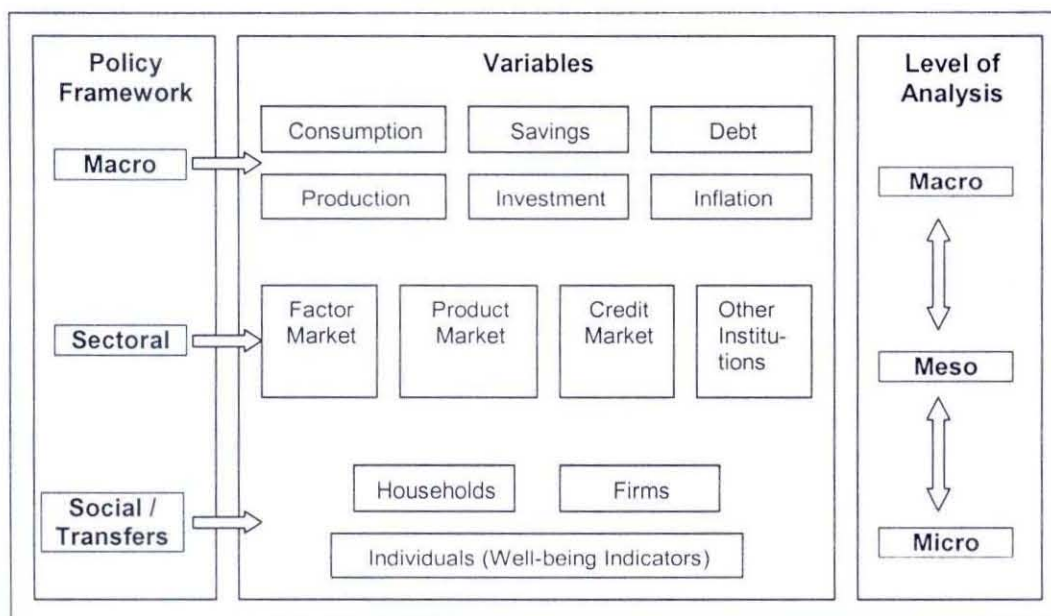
Policy Framework

Macro

Sectoral

Social / Transfers

Variables

Consumption

Savings

Debt

Production

Investment

Inflation

Factor Market

Product Market

Credit Market

Other Institutions

Households

Firms

Individuals (Well-being Indicators)

Level of Analysis

Macro

Meso

Micro